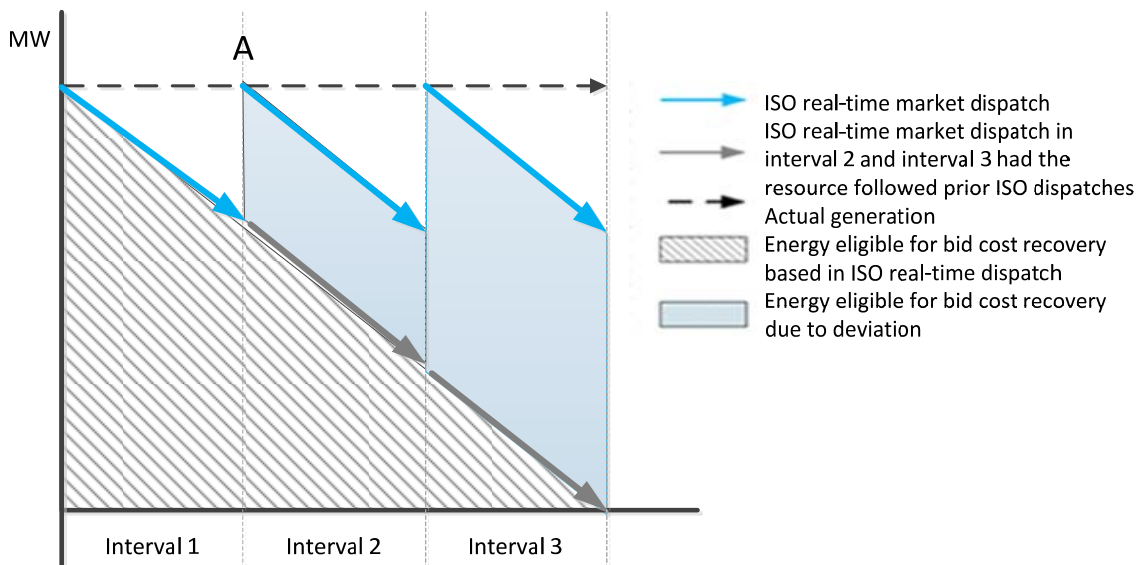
MW

A

Interval 1

Interval 2

Interval 3

ISO real-time market dispatch

ISO real-time market dispatch in interval 2 and interval 3 had the resource followed prior ISO dispatches

Actual generation

Energy eligible for bid cost recovery based in ISO real-time dispatch

Energy eligible for bid cost recovery due to deviation